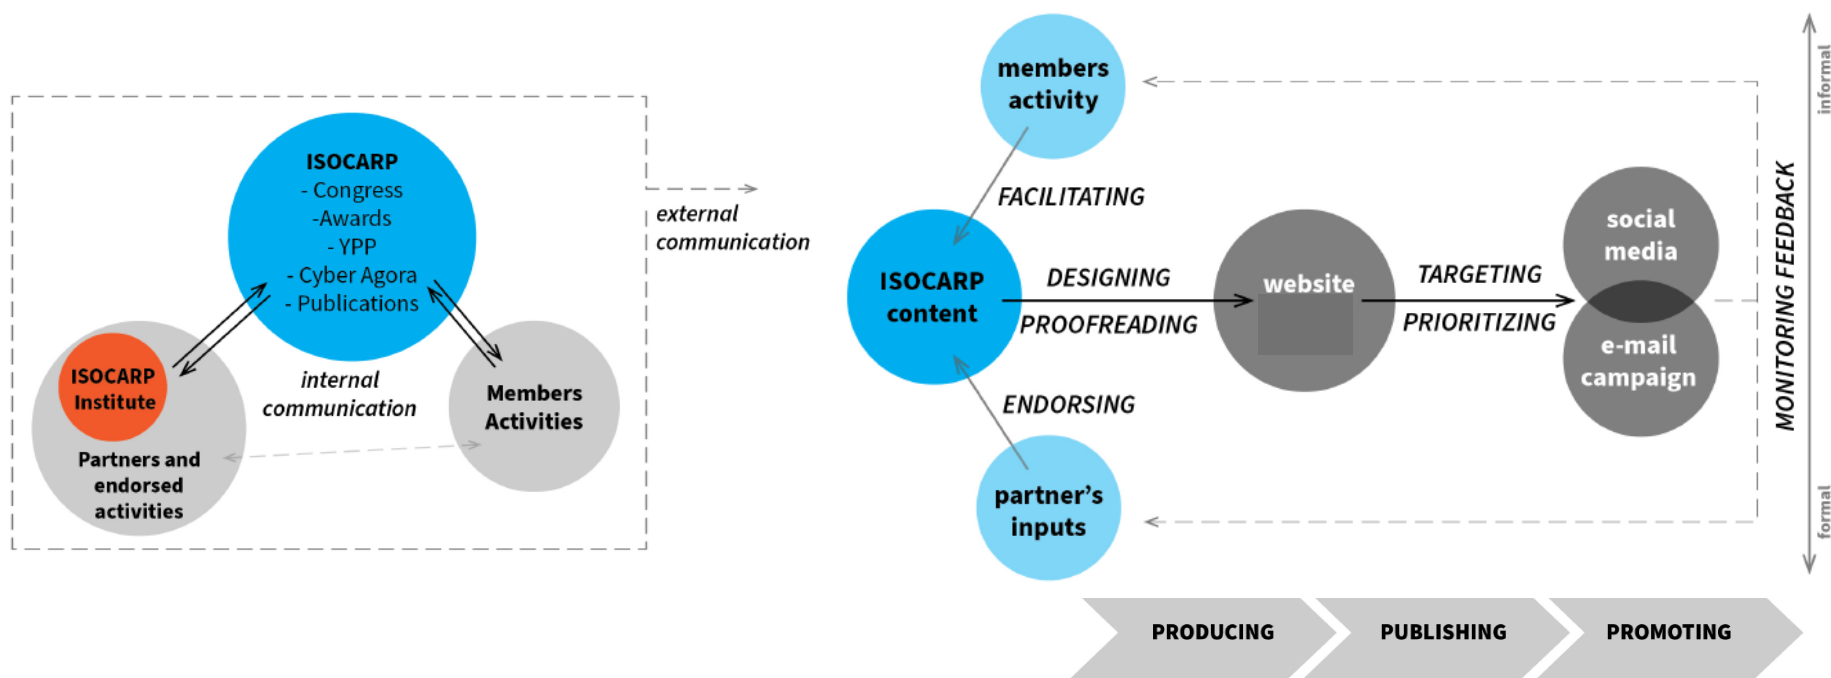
ISOCARP
- Congress
-Awards
- YPP
- Cyber Agora
- Publications

ISOCARP Institute

Partners and endorsed activities

internal communication

Members Activities

external communication

members activity

FACILITATING

ISOCARP content

DESIGNING

PROOFREADING

ENDORSING

partner's inputs

website

TARGETING

PRIORITIZING

social media

e-mail campaign

MONITORING FEEDBACK

informal

formal

PRODUCING

PUBLISHING

PROMOTING